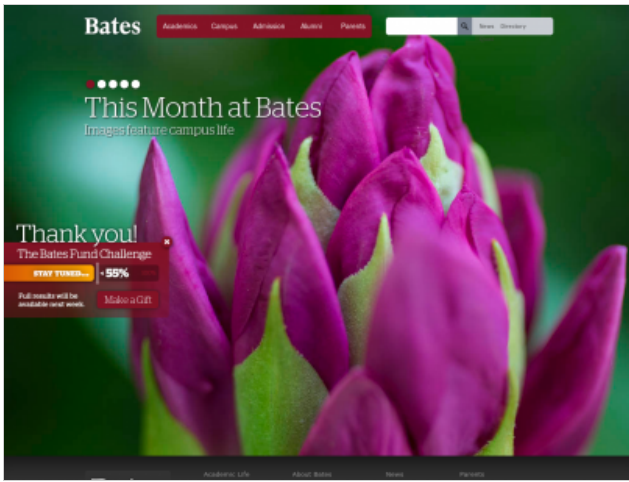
Bates

Academics Campus Admission Alumni Parents

News Directory

This Month at Bates
Images feature campus life

Thank you!
The Bates Fund Challenge
STAY TUNED... ~55%
Full results will be available next week.
Make a Gift

Academic Life About Bates News Parents